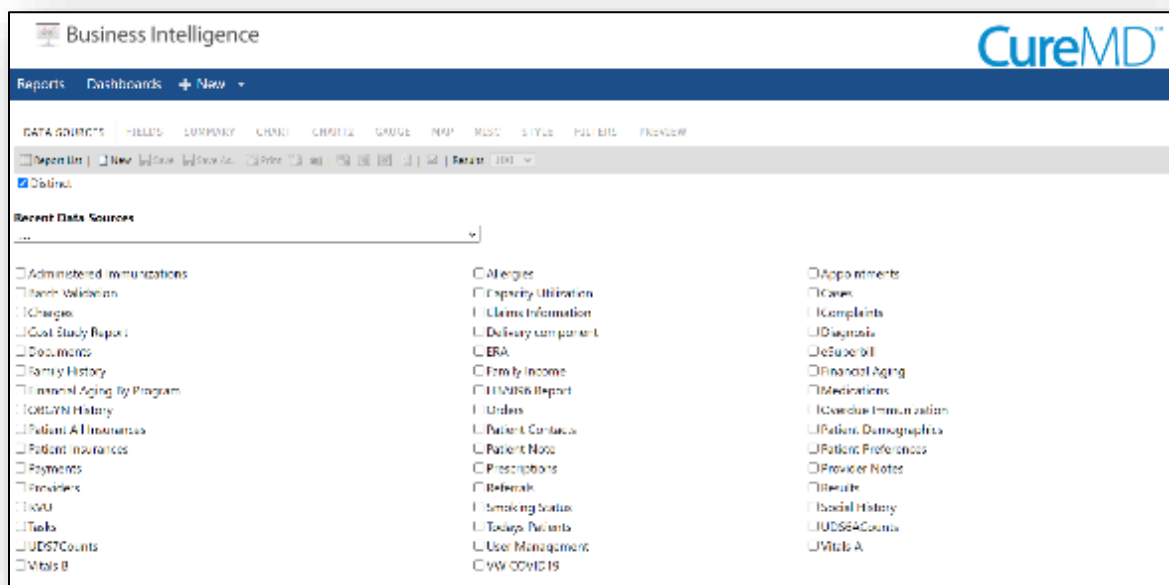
Business Intelligence

CureMD

Reports Dashboards + New ▾

DATA SOURCES FIELDS SUMMARY CHART CHART2 GAUGE MAP MISC STYLE FILTERS PREVIEW

Report List | New Save Save As Print | Results 100

Distinct

Recent Data Sources

...

Administered Immunizations
Batch Validation
Charges
Cost Study Report
Documents
Family History
Financial Aging By Program
OBGYN History
Patient All Insurances
Patient Insurances
Payments
Providers
RVU
Tasks
UDS7Counts
Vitals B

Allergies
Capacity Utilization
Claims Information
Delivery component
ERA
Family Income
HIV/BS Report
Orders
Patient Contacts
Patient Note
Prescriptions
Referrals
Smoking Status
Todays Patients
User Management
VW COVID19

Appointments
Cases
Complaints
Diagnosis
eSuperbill
Financial Aging
Medications
Overdue Immunization
Patient Demographics
Patient Preferences
Provider Notes
Results
Social History
UDS6ACounts
Vitals A